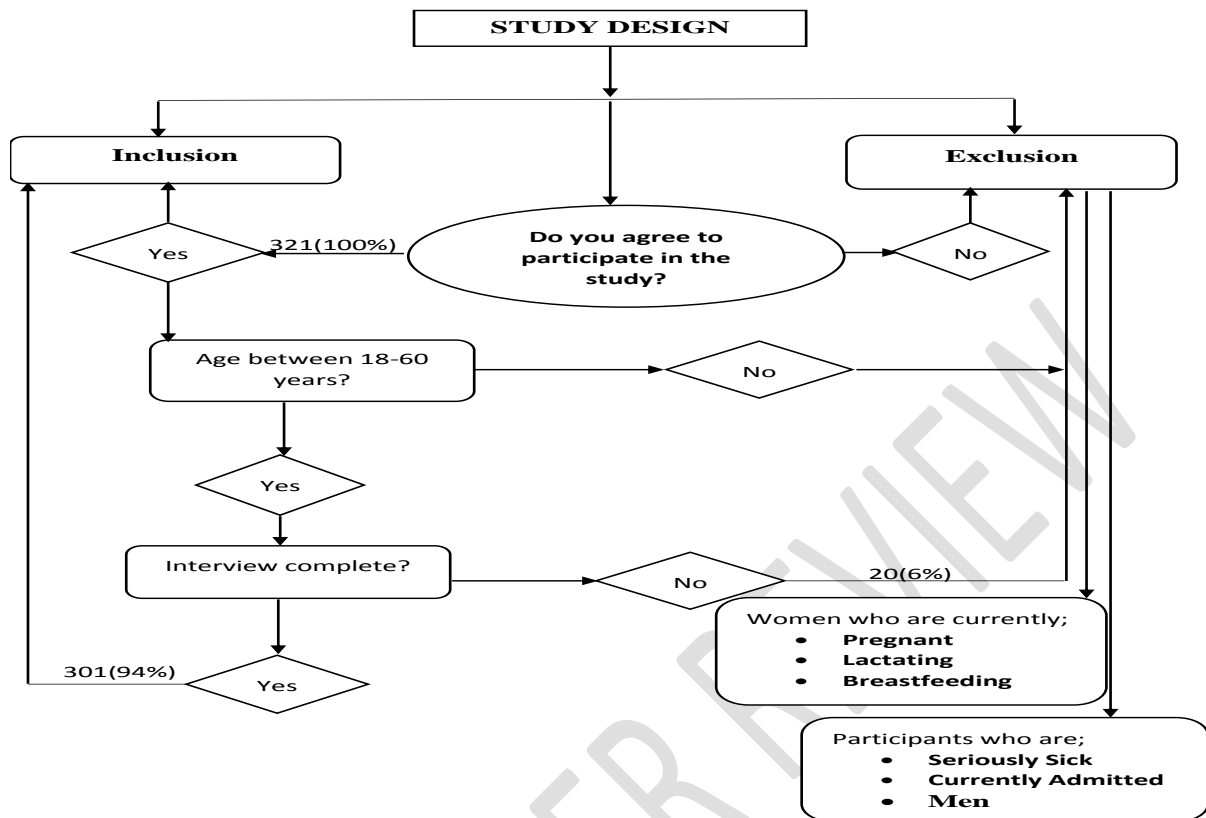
STUDY DESIGN

Inclusion

Exclusion

Yes

321(100%)

Do you agree to participate in the study?

No

Age between 18-60 years?

No

Yes

Interview complete?

No

20(6%)

Women who are currently;
- Pregnant
- Lactating
- Breastfeeding

301(94%)

Yes

Participants who are;
- Seriously Sick
- Currently Admitted
- Men

PEER REVIEW